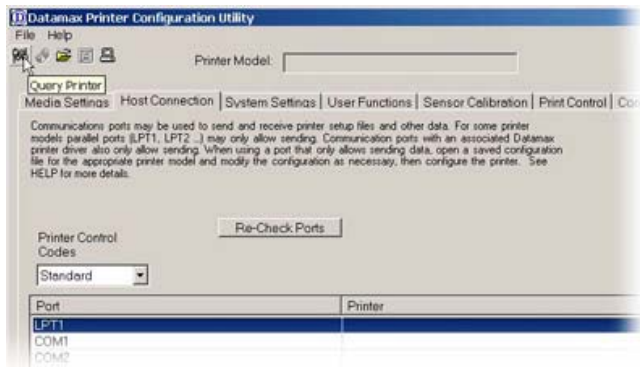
Datamax Printer Configuration Utility

File Help

Printer Model:

Query Printer

Media Settings | Host Connection | System Settings | User Functions | Sensor Calibration | Print Control | Co

Communications ports may be used to send and receive printer setup files and other data. For some printer models parallel ports (LPT1, LPT2 ...) may only allow sending. Communication ports with an associated Datamax printer driver also only allow sending. When using a port that only allows sending data, open a saved configuration file for the appropriate printer model and modify the configuration as necessary, then configure the printer. See HELP for more details.

Re-Check Ports

Printer Control Codes

Standard

| Port | Printer |
|---|---|
| LPT1 | |
| COM1 | |
| COM2 | |